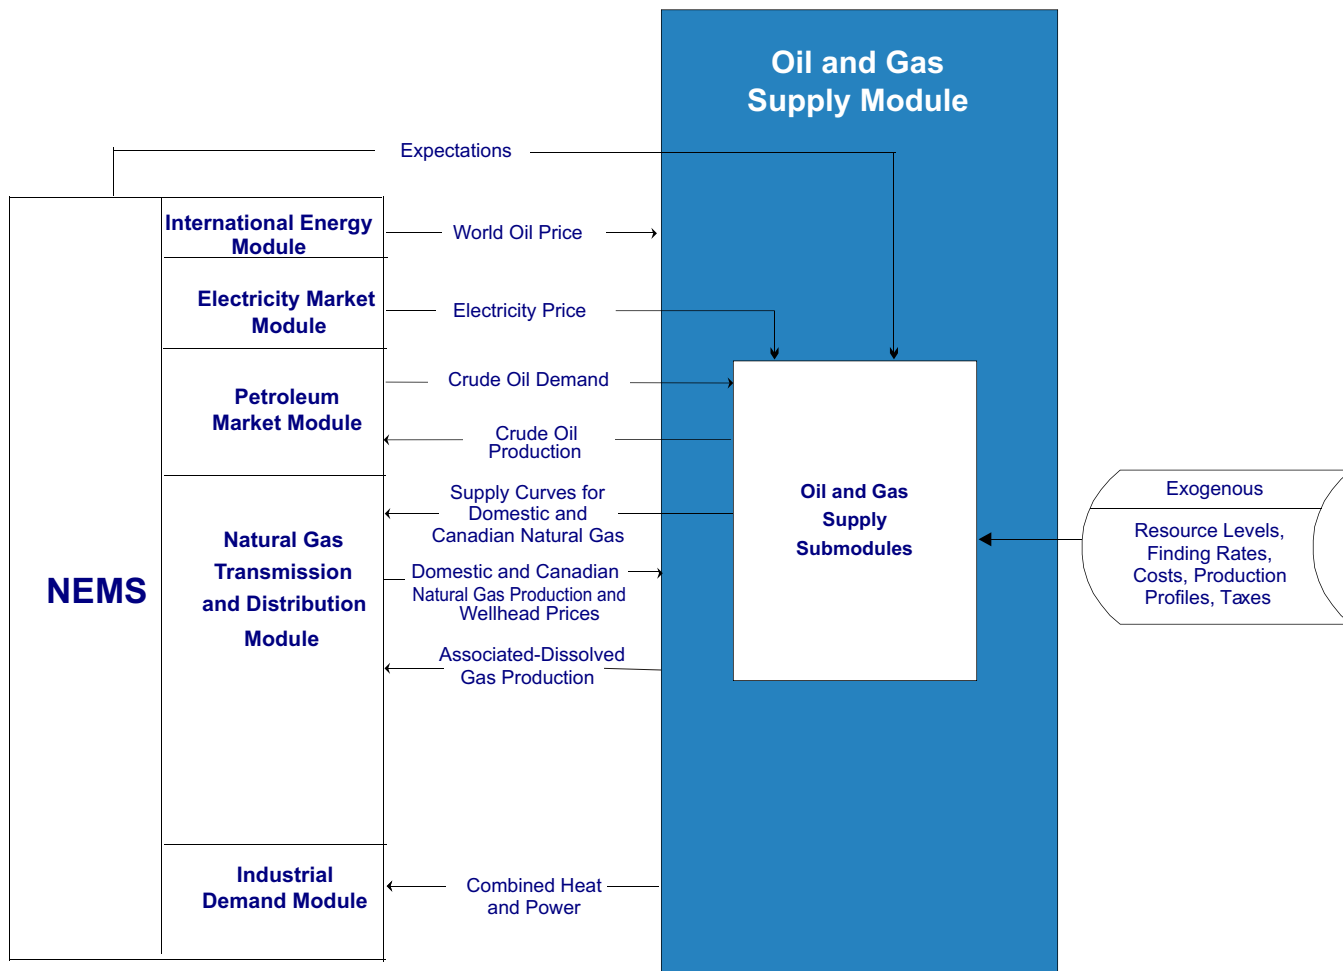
Oil and Gas Supply Module

Expectations

NEMS

International Energy Module

World Oil Price

Electricity Market Module

Electricity Price

Petroleum Market Module

Crude Oil Demand

Crude Oil Production

Natural Gas Transmission and Distribution Module

Supply Curves for Domestic and Canadian Natural Gas

Domestic and Canadian Natural Gas Production and Wellhead Prices

Associated-Dissolved Gas Production

Industrial Demand Module

Combined Heat and Power

Oil and Gas Supply Submodules

Exogenous

Resource Levels, Finding Rates, Costs, Production Profiles, Taxes